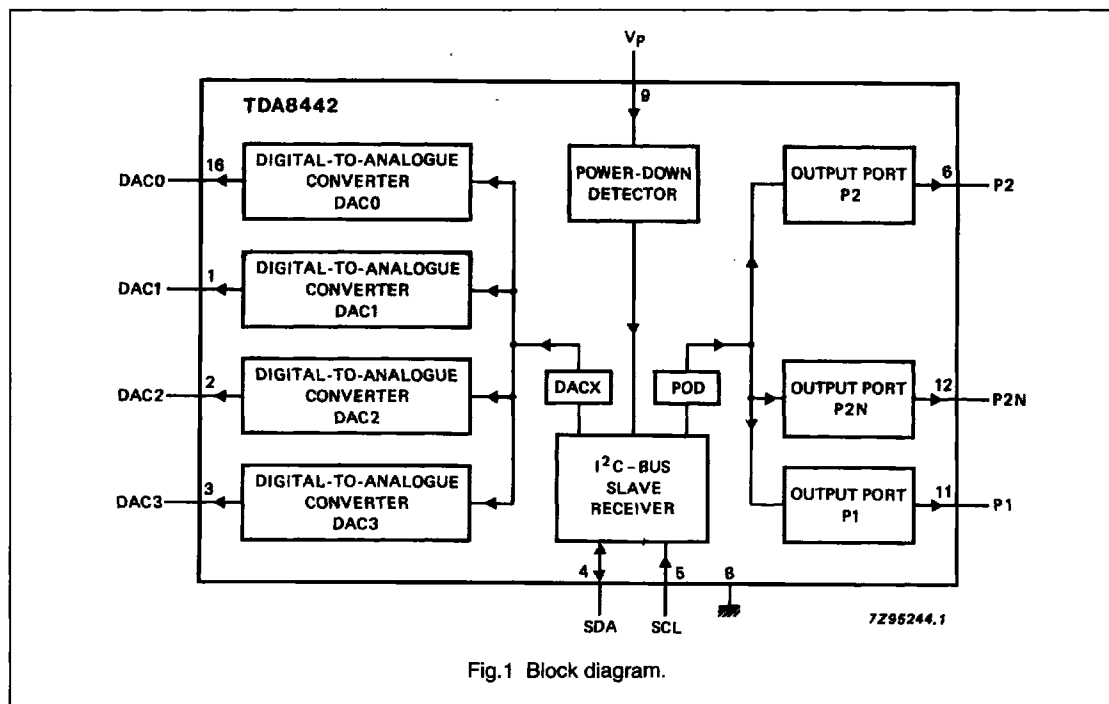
$V_P$

9

TDA8442

16

DAC0

DIGITAL-TO-ANALOGUE CONVERTER DAC0

POWER-DOWN DETECTOR

OUTPUT PORT P2

6

P2

1

DAC1

DIGITAL-TO-ANALOGUE CONVERTER DAC1

2

DAC2

DIGITAL-TO-ANALOGUE CONVERTER DAC2

DACX

POD

OUTPUT PORT P2N

12

P2N

3

DAC3

DIGITAL-TO-ANALOGUE CONVERTER DAC3

$I^2C$-BUS SLAVE RECEIVER

OUTPUT PORT P1

11

P1

4

5

8

SDA

SCL

7Z95244.1

Fig.1 Block diagram.